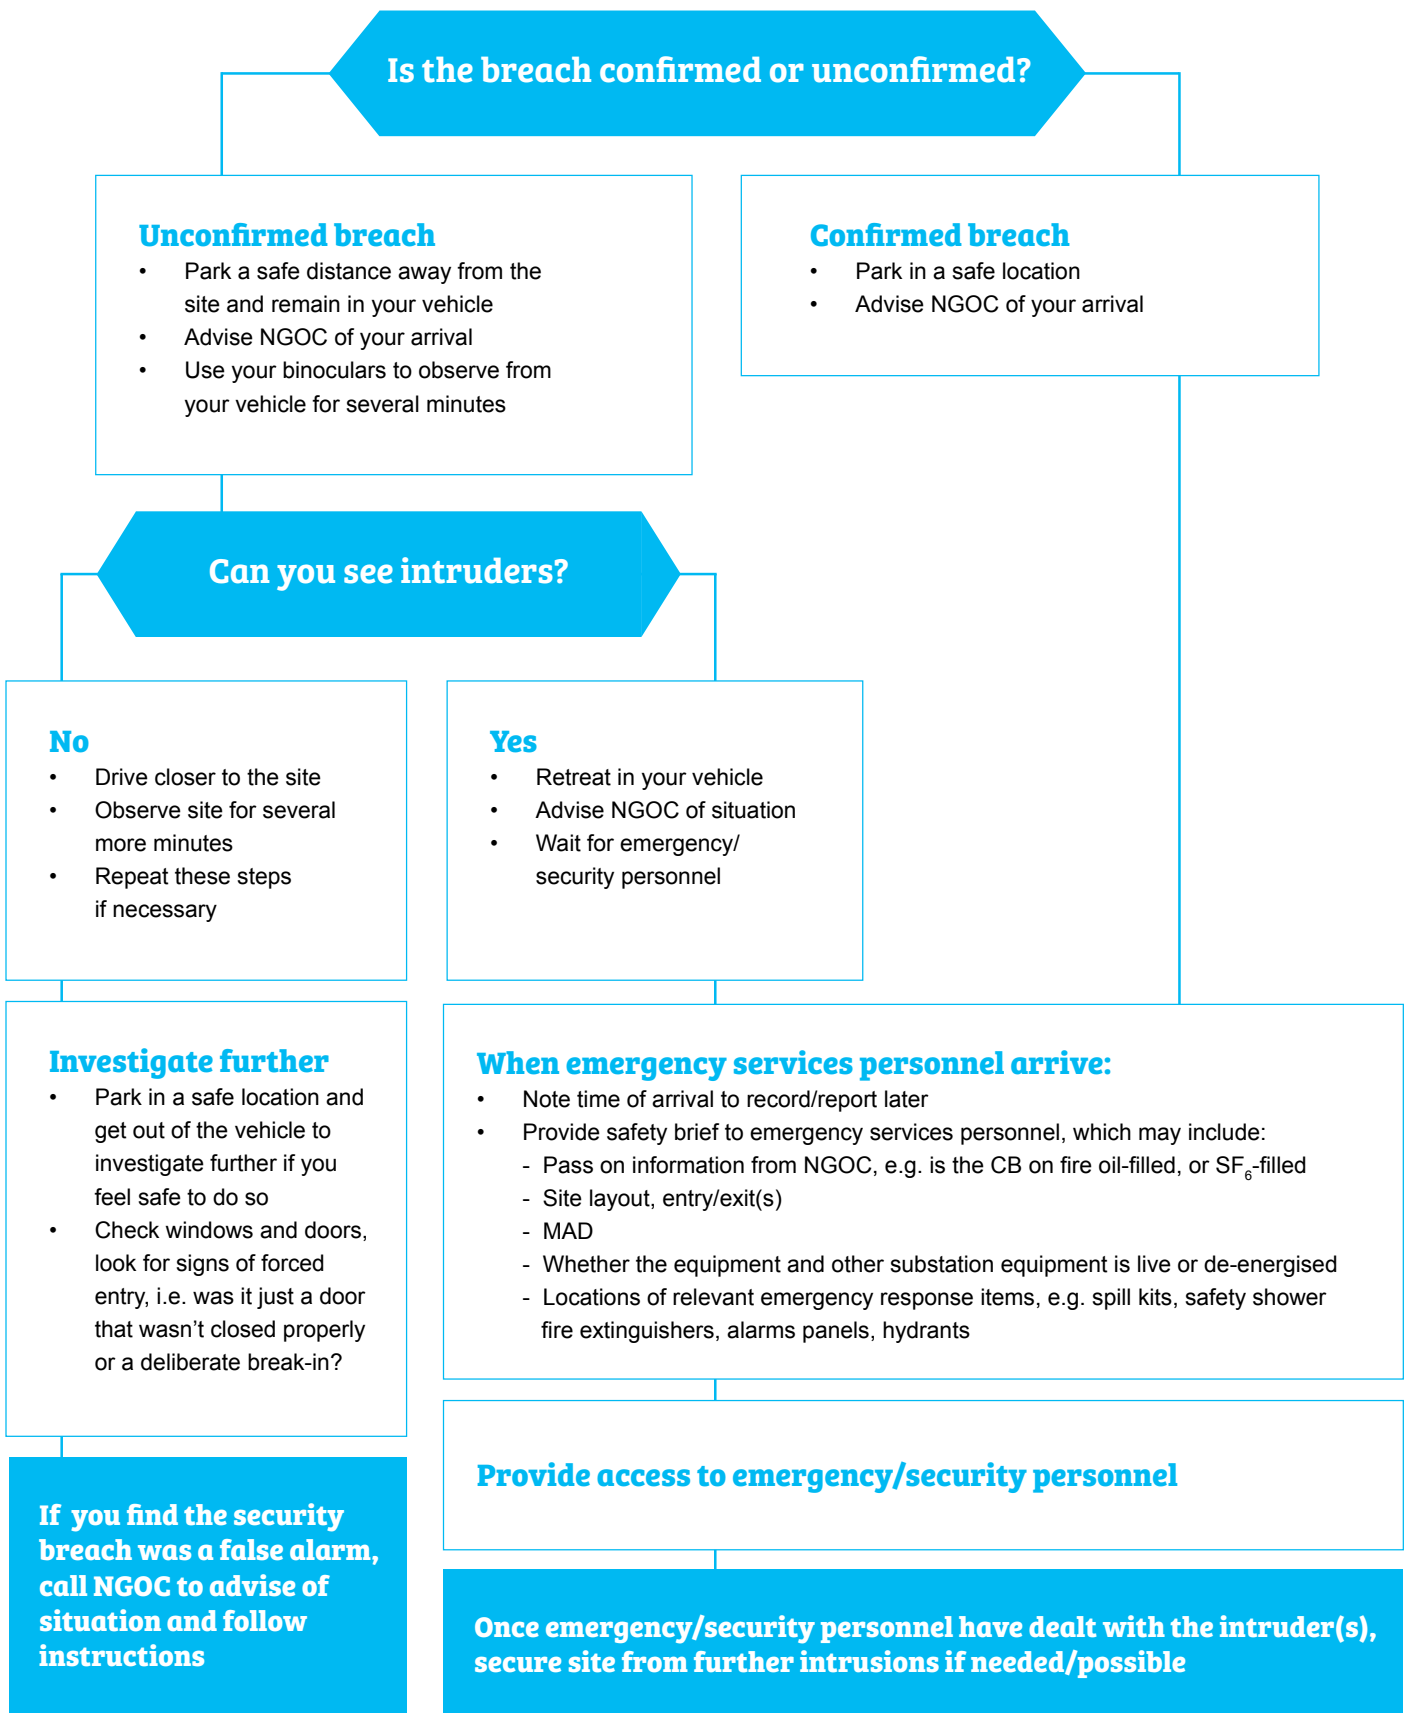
Is the breach confirmed or unconfirmed?

Unconfirmed breach
• Park a safe distance away from the site and remain in your vehicle
• Advise NGOC of your arrival
• Use your binoculars to observe from your vehicle for several minutes

Confirmed breach
• Park in a safe location
• Advise NGOC of your arrival

Can you see intruders?

No
• Drive closer to the site
• Observe site for several more minutes
• Repeat these steps if necessary

Yes
• Retreat in your vehicle
• Advise NGOC of situation
• Wait for emergency/ security personnel

Investigate further
• Park in a safe location and get out of the vehicle to investigate further if you feel safe to do so
• Check windows and doors, look for signs of forced entry, i.e. was it just a door that wasn't closed properly or a deliberate break-in?

When emergency services personnel arrive:
• Note time of arrival to record/report later
• Provide safety brief to emergency services personnel, which may include:
- Pass on information from NGOC, e.g. is the CB on fire oil-filled, or $SF_6$-filled
- Site layout, entry/exit(s)
- MAD
- Whether the equipment and other substation equipment is live or de-energised
- Locations of relevant emergency response items, e.g. spill kits, safety shower fire extinguishers, alarms panels, hydrants

Provide access to emergency/security personnel

If you find the security breach was a false alarm, call NGOC to advise of situation and follow instructions

Once emergency/security personnel have dealt with the intruder(s), secure site from further intrusions if needed/possible